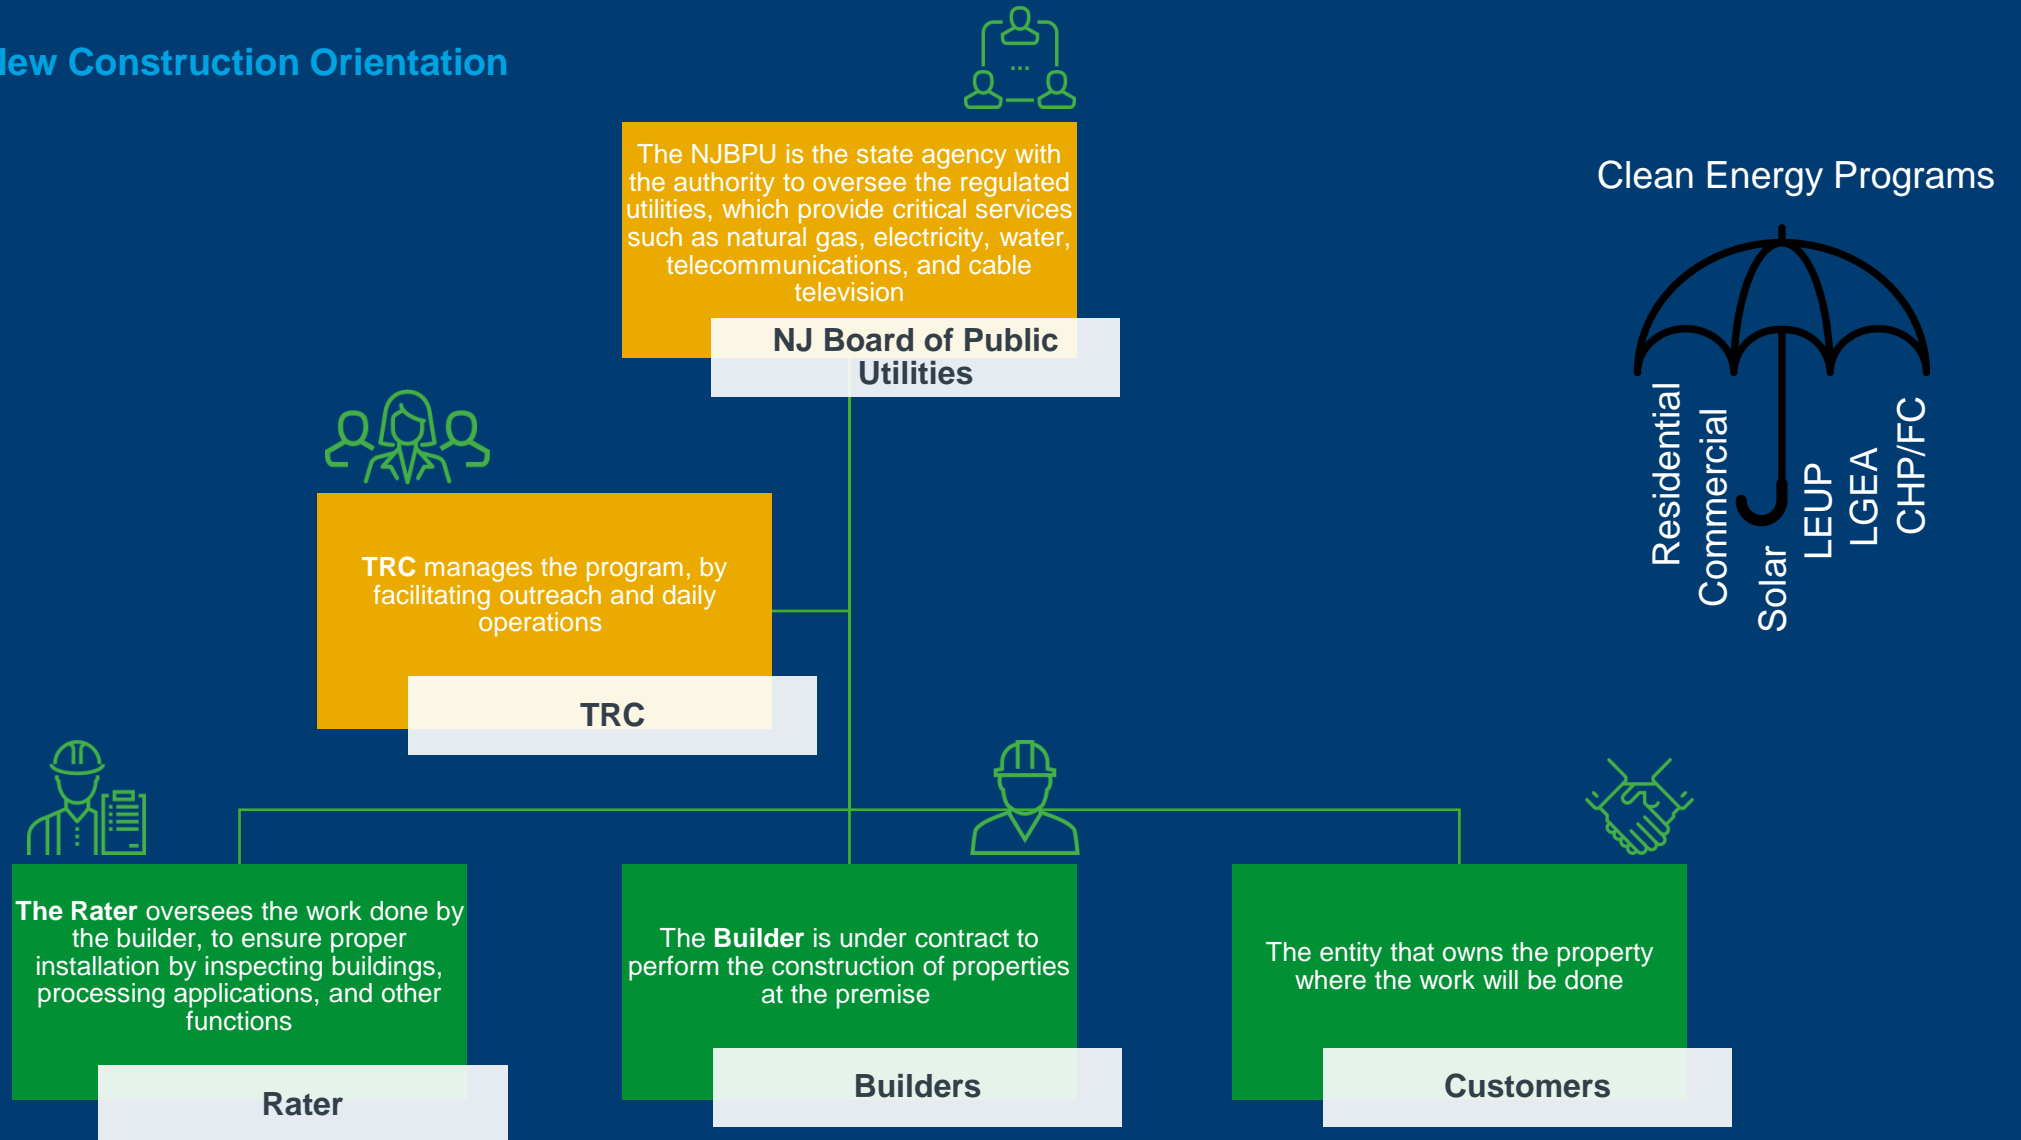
lew Construction Orientation

The NJBPU is the state agency with the authority to oversee the regulated utilities, which provide critical services such as natural gas, electricity, water, telecommunications, and cable television

NJ Board of Public Utilities

Clean Energy Programs

Residential
Commercial
Solar
LEUP
LGEA
CHP/FC

**TRC** manages the program, by facilitating outreach and daily operations

TRC

**The Rater** oversees the work done by the builder, to ensure proper installation by inspecting buildings, processing applications, and other functions

Rater

The **Builder** is under contract to perform the construction of properties at the premise

Builders

The entity that owns the property where the work will be done

Customers